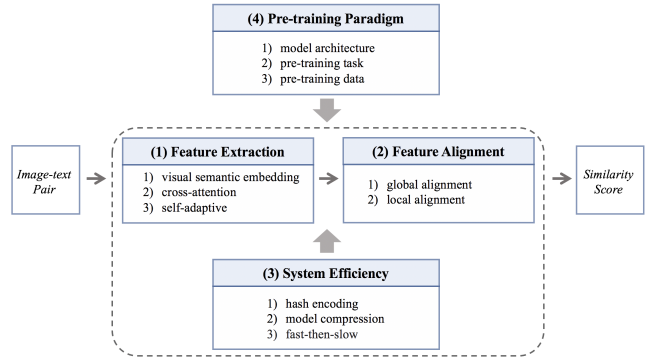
(4) Pre-training Paradigm

1) model architecture
2) pre-training task
3) pre-training data

Image-text Pair

(1) Feature Extraction

1) visual semantic embedding
2) cross-attention
3) self-adaptive

(2) Feature Alignment

1) global alignment
2) local alignment

Similarity Score

(3) System Efficiency

1) hash encoding
2) model compression
3) fast-then-slow